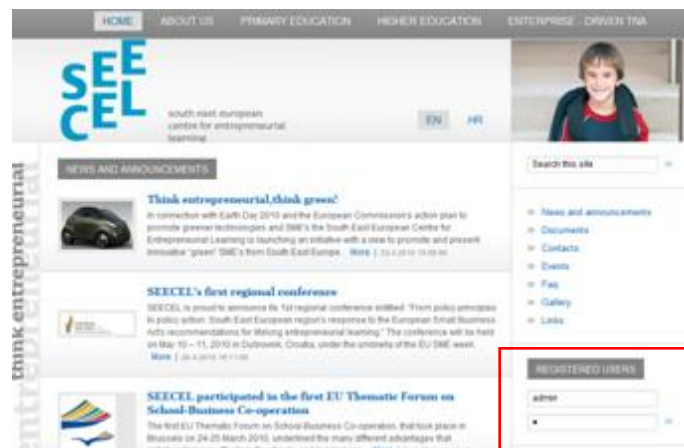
HOME ABOUT US PRIMARY EDUCATION HIGHER EDUCATION ENTERPRISE - DRIVEN TNA

SEE CEL

south east european centre for entrepreneurial learning

EN HR

think entrepreneurial

NEWS AND ANNOUNCEMENTS

Think entrepreneurial,think green!

In connection with Earth Day 2010 and the European Commission's action plan to promote greener technologies and SME's the South East European Centre for Entrepreneurial Learning is launching an initiative with a view to promote and present innovative "green" SME's from South East Europe. More | 23.4.2010 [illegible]

SEECEL's first regional conference

SEECEL is proud to announce its 1st regional conference entitled "From policy principles to policy action: South East European region's response to the European Small Business Act's recommendations for lifelong entrepreneurial learning." The conference will be held on May 10 – 11, 2010 in Dubrovnik, Croatia, under the umbrella of the EU SME week. More | 20.4.2010 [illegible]

SEECEL participated in the first EU Thematic Forum on School-Business Co-operation

The first EU Thematic Forum on School-Business Co-operation, that took place in Brussels on 24-25 March 2010, underlined the many different advantages that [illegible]

Search this site

News and announcements
Documents
Contacts
Events
Faq
Gallery
Links

REGISTERED USERS

admin
•